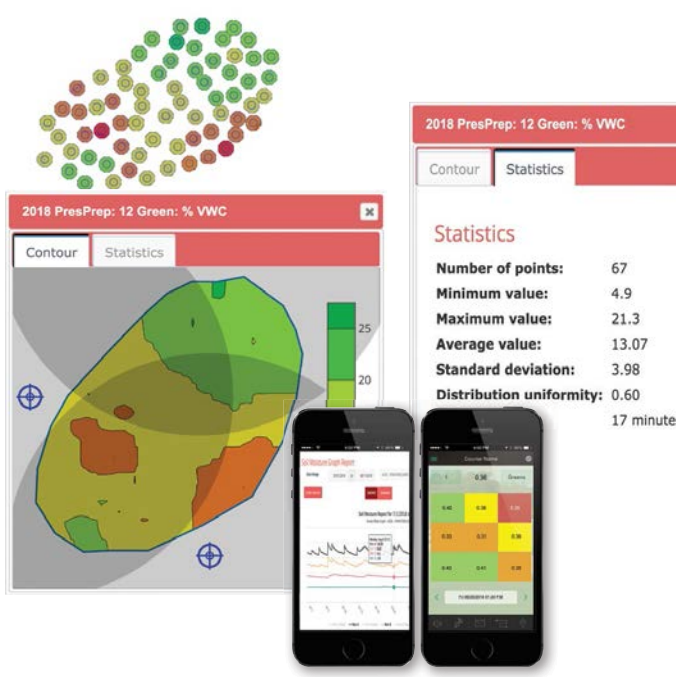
2018 PresPrep: 12 Green: % VWC

Contour

Statistics

Statistics

| Number of points: | 67 |
|---|---|
| Minimum value: | 4.9 |
| Maximum value: | 21.3 |
| Average value: | 13.07 |
| Standard deviation: | 3.98 |
| Distribution uniformity: | 0.60 |
| | 17 minute |

2018 PresPrep: 12 Green: % VWC

Contour

Statistics

25

20

Soil Moisture Graph Report

Course Name

0.36

Greens

0.42

0.38

0.35

0.33

0.31

0.38

0.42

0.41

0.35